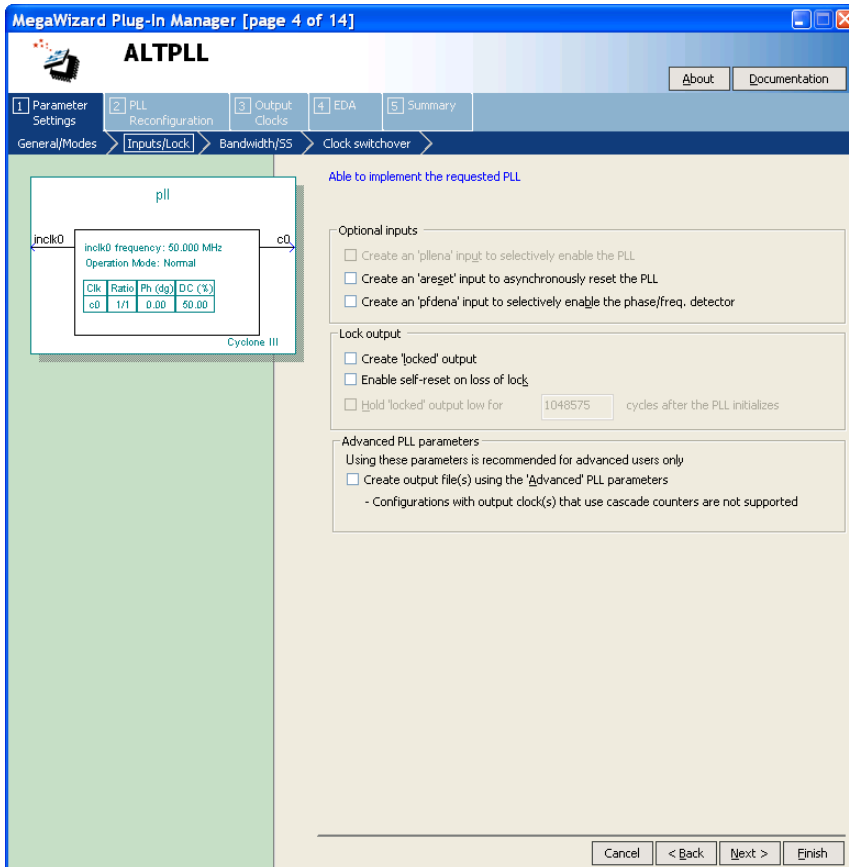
MegaWizard Plug-In Manager [page 4 of 14]

ALTPLL

About
Documentation

1 Parameter Settings
2 PLL Reconfiguration
3 Output Clocks
4 EDA
5 Summary

General/Modes
Inputs/Lock
Bandwidth/SS
Clock switchover

pll

inclk0
c0

inclk0 frequency: 50.000 MHz
Operation Mode: Normal

| Clk | Ratio | Ph (dg) | DC (%) |
|---|---|---|---|
| c0 | 1/1 | 0.00 | 50.00 |

Cyclone III

Able to implement the requested PLL

Optional inputs

Create an 'pllena' input to selectively enable the PLL

Create an 'areset' input to asynchronously reset the PLL

Create an 'pfdena' input to selectively enable the phase/freq. detector

Lock output

Create 'locked' output

Enable self-reset on loss of lock

Hold 'locked' output low for 1048575 cycles after the PLL initializes

Advanced PLL parameters

Using these parameters is recommended for advanced users only

Create output file(s) using the 'Advanced' PLL parameters

- Configurations with output clock(s) that use cascade counters are not supported

Cancel
< Back
Next >
Finish